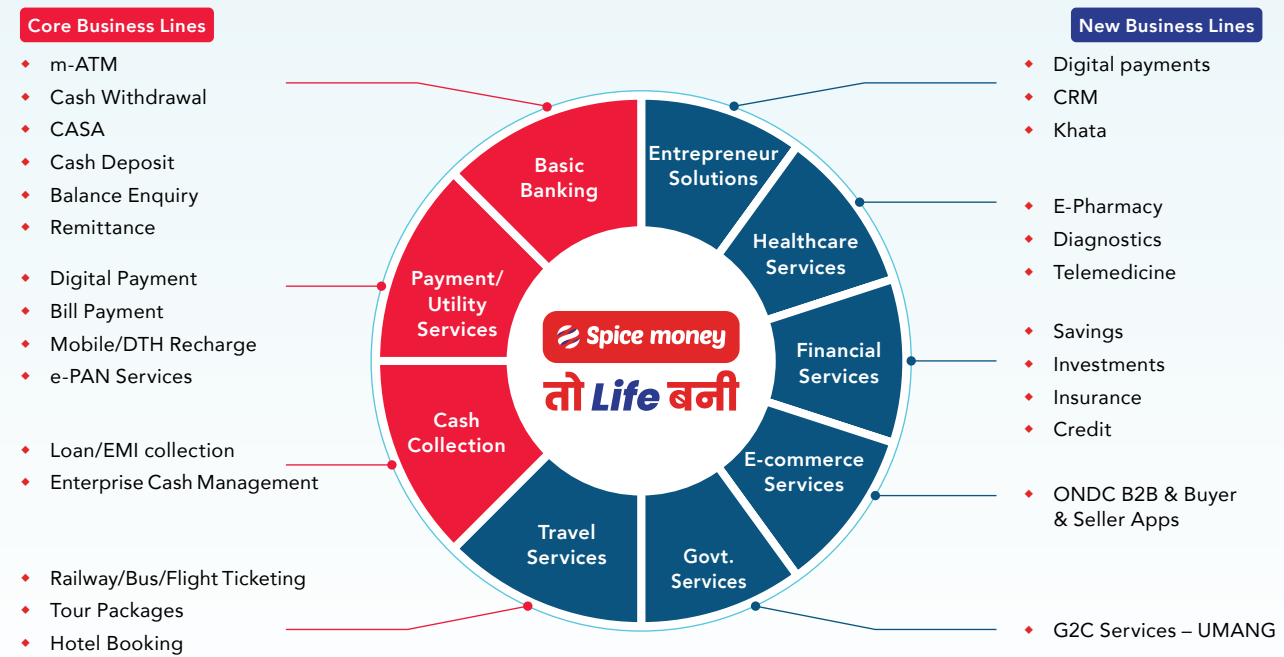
Core Business Lines

- m-ATM
- Cash Withdrawal
- CASA
- Cash Deposit
- Balance Enquiry
- Remittance

- Digital Payment
- Bill Payment
- Mobile/DTH Recharge
- e-PAN Services

- Loan/EMI collection
- Enterprise Cash Management

- Railway/Bus/Flight Ticketing
- Tour Packages
- Hotel Booking

New Business Lines

- Digital payments
- CRM
- Khata

- E-Pharmacy
- Diagnostics
- Telemedicine

- Savings
- Investments
- Insurance
- Credit

- ONDC B2B & Buyer & Seller Apps

- G2C Services – UMANG

Basic Banking

Payment/ Utility Services

Cash Collection

Travel Services

Govt. Services

E-commerce Services

Financial Services

Healthcare Services

Entrepreneur Solutions

Spice money

तो Life बनी